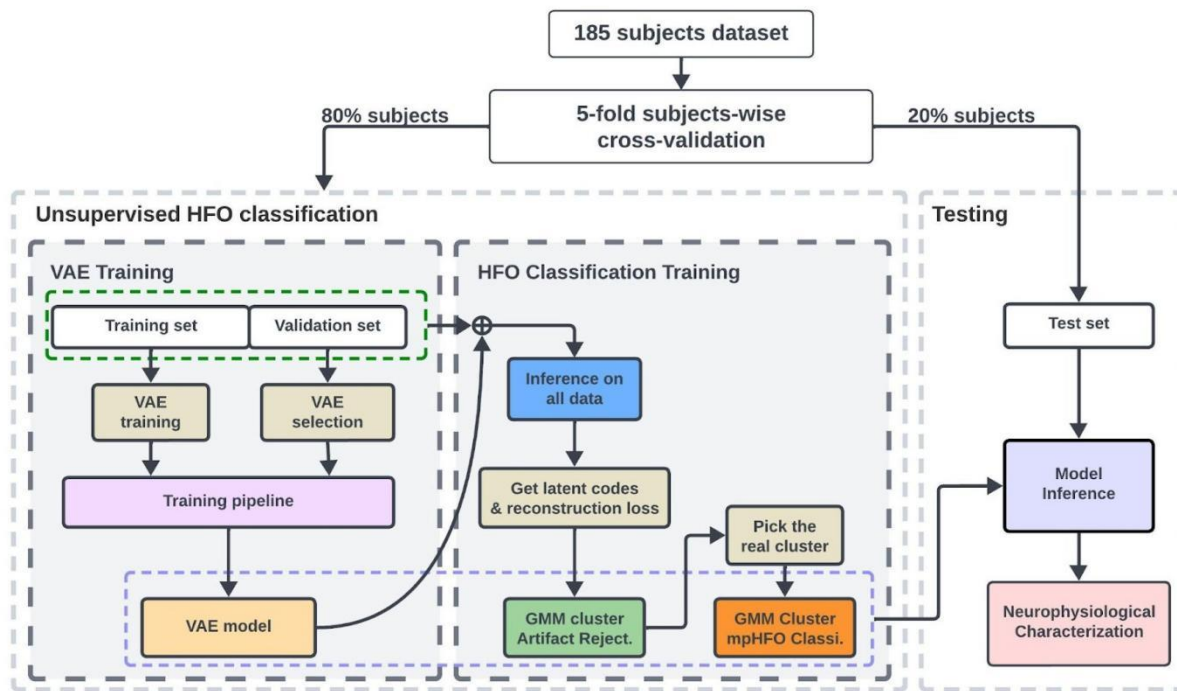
185 subjects dataset

80% subjects

5-fold subjects-wise cross-validation

20% subjects

Unsupervised HFO classification

Testing

VAE Training

HFO Classification Training

Training set

Validation set

$\oplus$

Test set

VAE training

VAE selection

Inference on all data

Training pipeline

Get latent codes & reconstruction loss

Pick the real cluster

Model Inference

VAE model

GMM cluster Artifact Reject.

GMM Cluster mpHFO Classi.

Neurophysiological Characterization